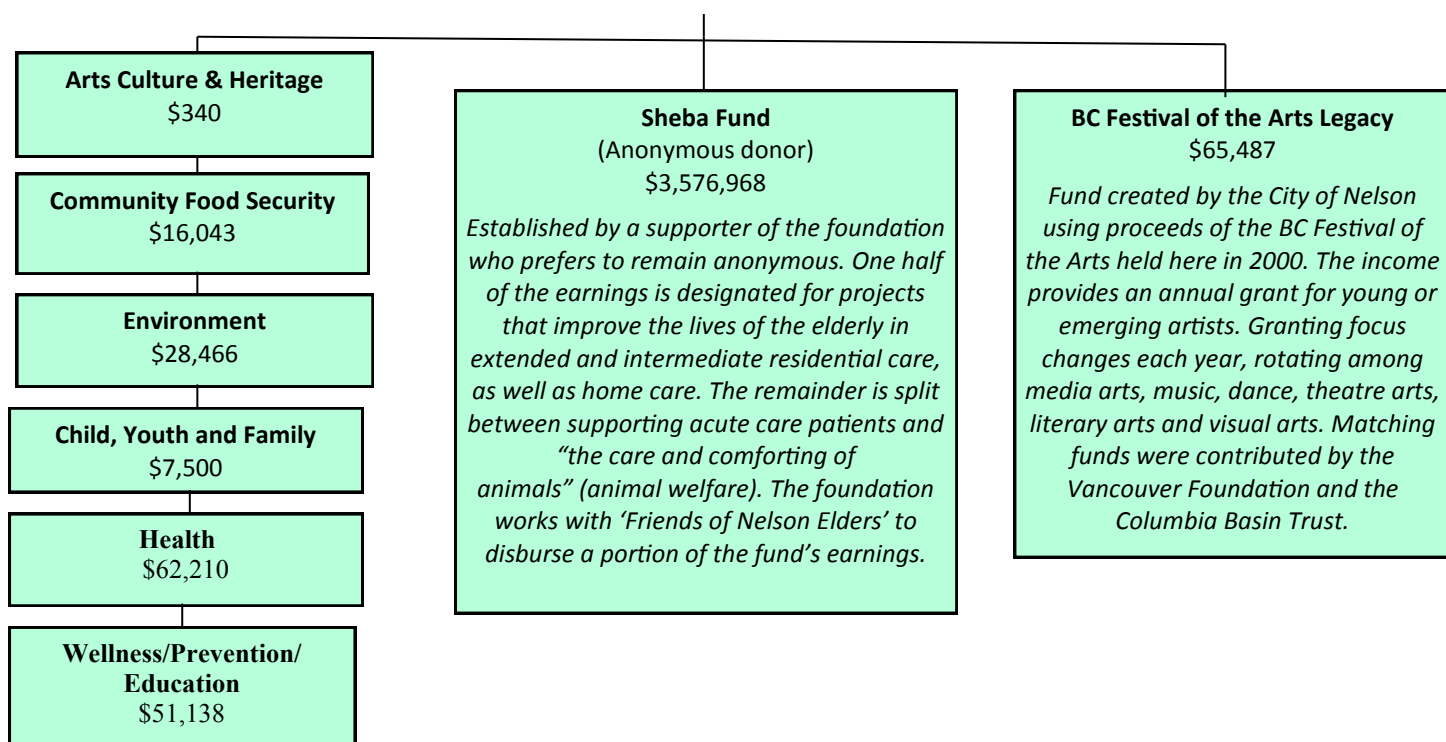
Arts Culture & Heritage
\$340

Community Food Security
\$16,043

Environment
\$28,466

Child, Youth and Family
\$7,500

Health
\$62,210

Wellness/Prevention/ Education
\$51,138

Sheba Fund
(Anonymous donor)
\$3,576,968

Established by a supporter of the foundation who prefers to remain anonymous. One half of the earnings is designated for projects that improve the lives of the elderly in extended and intermediate residential care, as well as home care. The remainder is split between supporting acute care patients and "the care and comforting of animals" (animal welfare). The foundation works with 'Friends of Nelson Elders' to disburse a portion of the fund's earnings.

BC Festival of the Arts Legacy
\$65,487

Fund created by the City of Nelson using proceeds of the BC Festival of the Arts held here in 2000. The income provides an annual grant for young or emerging artists. Granting focus changes each year, rotating among media arts, music, dance, theatre arts, literary arts and visual arts. Matching funds were contributed by the Vancouver Foundation and the Columbia Basin Trust.